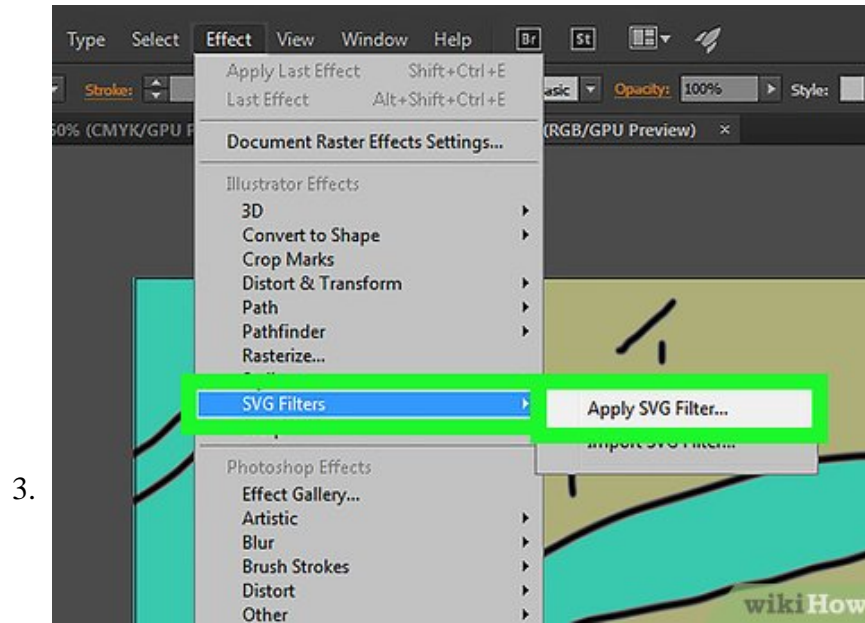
3.

Type Select Effect View Window Help Br St

Stroke: asic Opacity: 100% Style:

0% (CMYK/GPU P (RGB/GPU Preview) ×

Apply Last Effect Shift+Ctrl+E
Last Effect Alt+Shift+Ctrl+E

Document Raster Effects Settings...

Illustrator Effects
3D
Convert to Shape
Crop Marks
Distort & Transform
Path
Pathfinder
Rasterize...
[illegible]
SVG Filters
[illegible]

Apply SVG Filter...
Import SVG Filter...

Photoshop Effects
Effect Gallery...
Artistic
Blur
Brush Strokes
Distort
Other

wikiHow